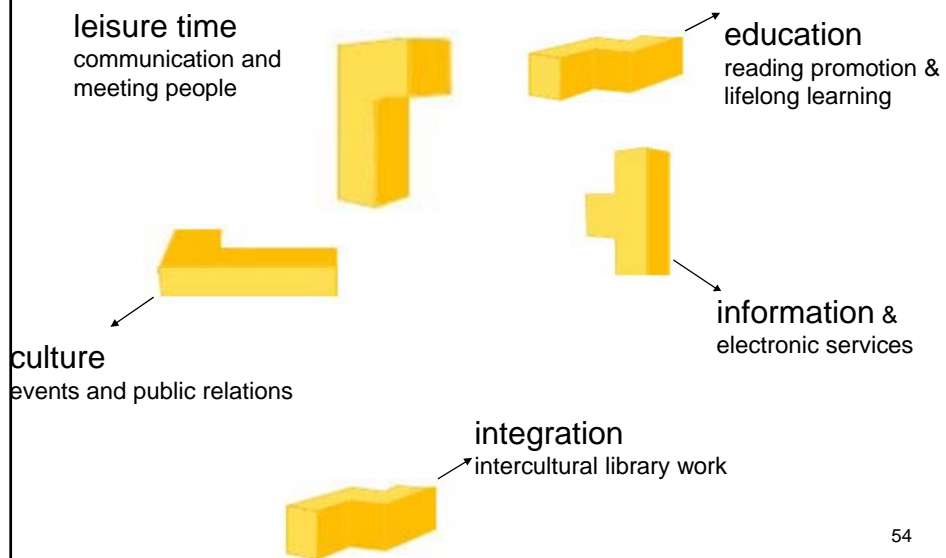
leisure time
communication and meeting people

education
reading promotion & lifelong learning

information & electronic services

culture
events and public relations

integration
intercultural library work

54